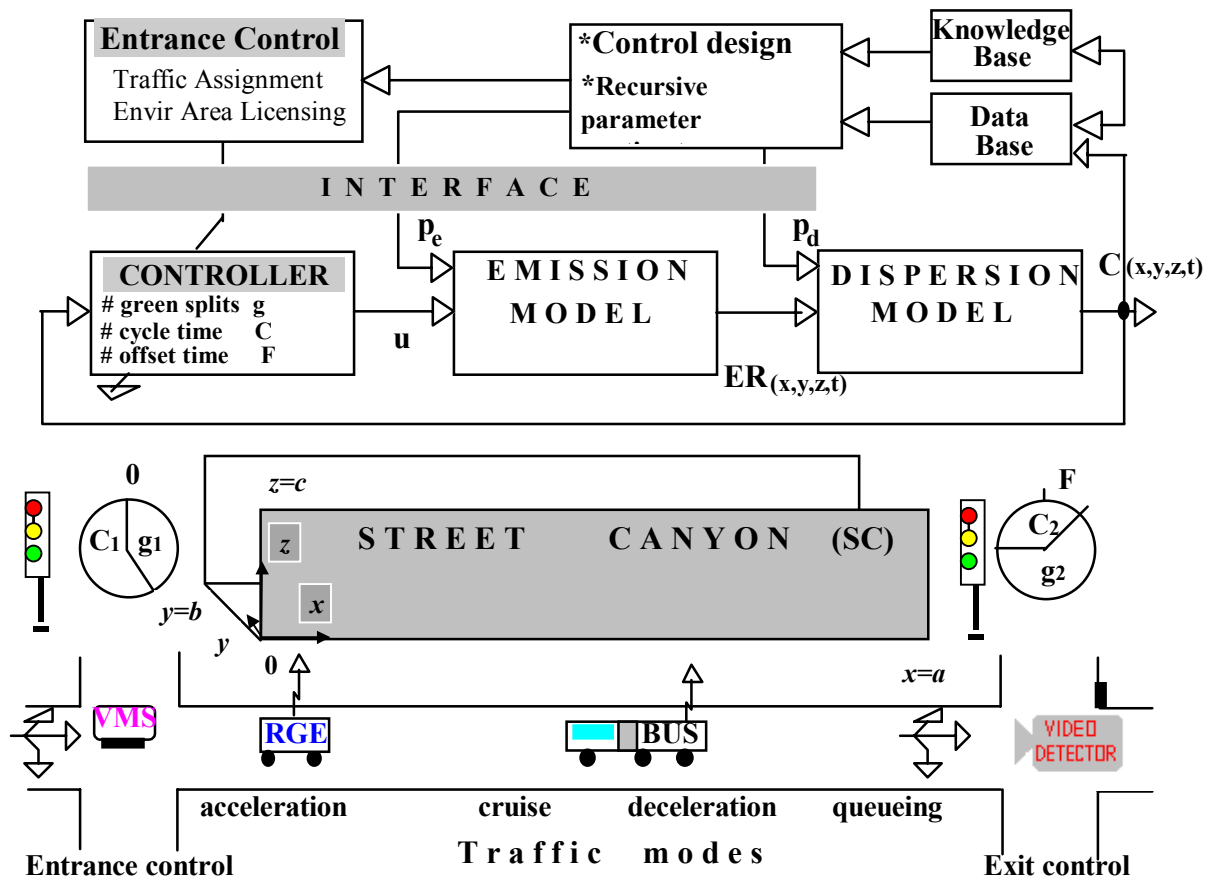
Entrance Control
Traffic Assignment
Envir Area Licensing

*Control design
*Recursive parameter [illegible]

Knowledge Base

Data Base

INTERFACE

$p_e$

$p_d$

CONTROLLER
# green splits g
# cycle time C
# offset time F

u

EMISSION MODEL

DISPERSION MODEL

$C_{(x,y,z,t)}$

$ER_{(x,y,z,t)}$

0

$C_1$ $g_1$

z=c

F

STREET CANYON (SC)

z

x

$C_2$

$g_2$

y=b

y

0

x=a

VMS

RGE

BUS

VIDEO DETECTOR

acceleration cruise deceleration queueing

Entrance control

Traffic modes

Exit control